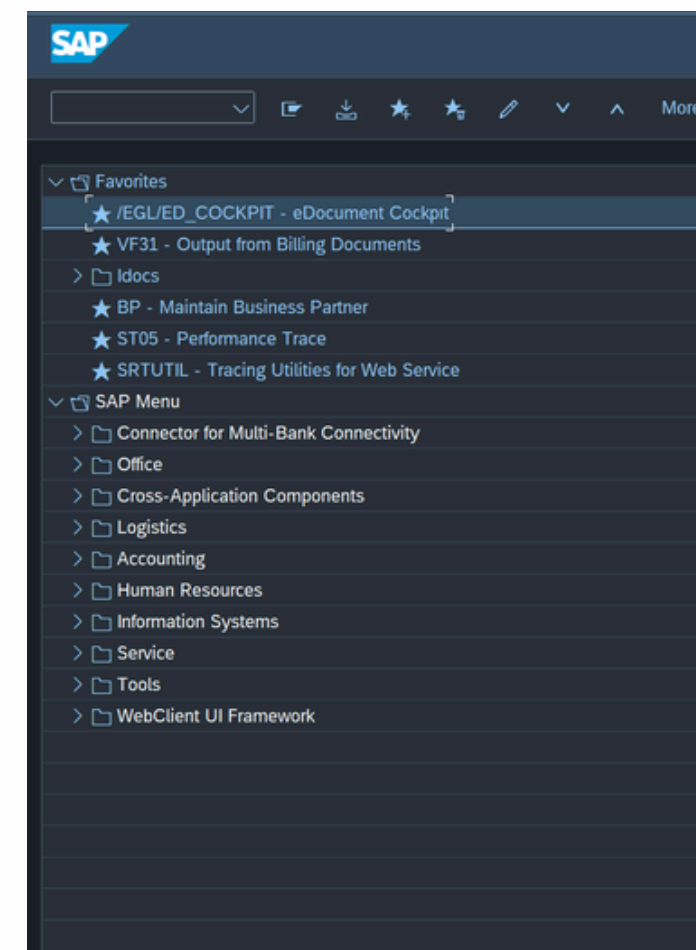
SAP

More

Favorites
/EGL/ED_COCKPIT - eDocument Cockpit
VF31 - Output from Billing Documents
Idocs
BP - Maintain Business Partner
ST05 - Performance Trace
SRTUTIL - Tracing Utilities for Web Service
SAP Menu
Connector for Multi-Bank Connectivity
Office
Cross-Application Components
Logistics
Accounting
Human Resources
Information Systems
Service
Tools
WebClient UI Framework